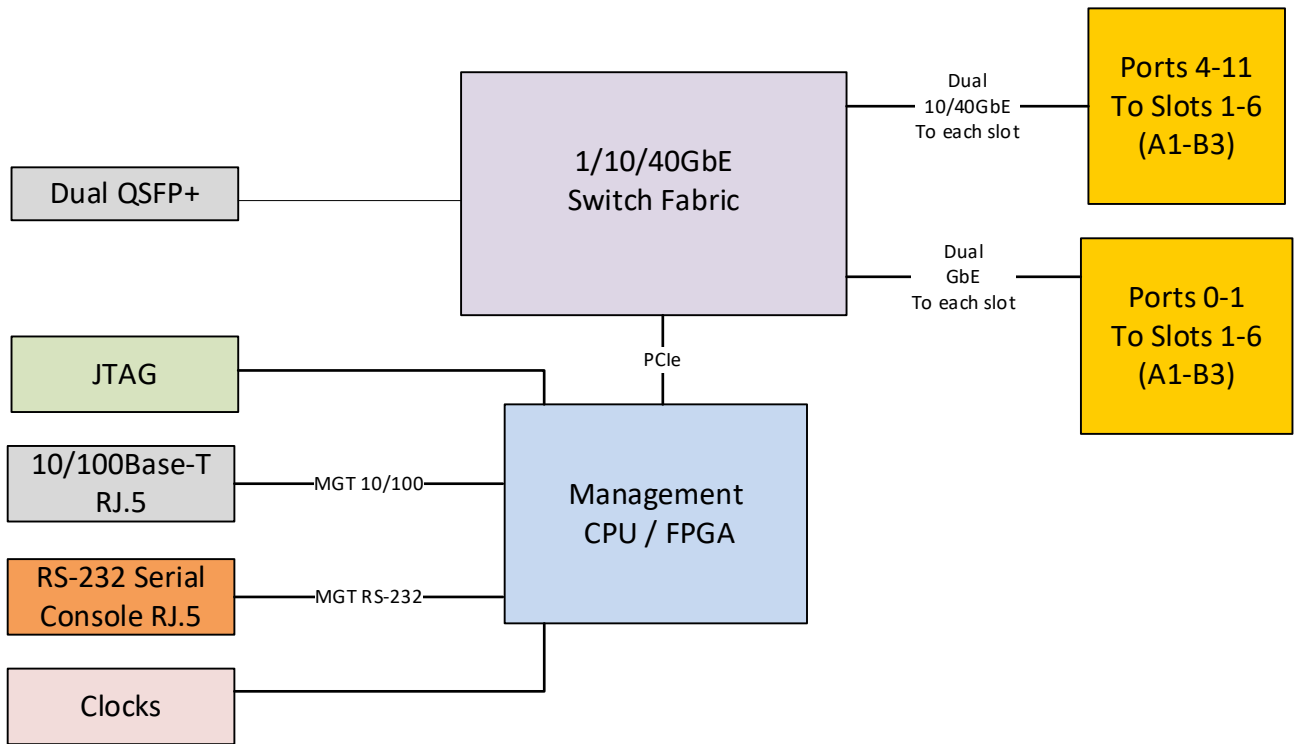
1/10/40GbE
Switch Fabric

Dual
10/40GbE
To each slot

Ports 4-11
To Slots 1-6
(A1-B3)

Dual QSFP+

Dual
GbE
To each slot

Ports 0-1
To Slots 1-6
(A1-B3)

JTAG

PCIe

Management
CPU / FPGA

10/100Base-T
RJ.5

MGT 10/100

RS-232 Serial
Console RJ.5

MGT RS-232

Clocks